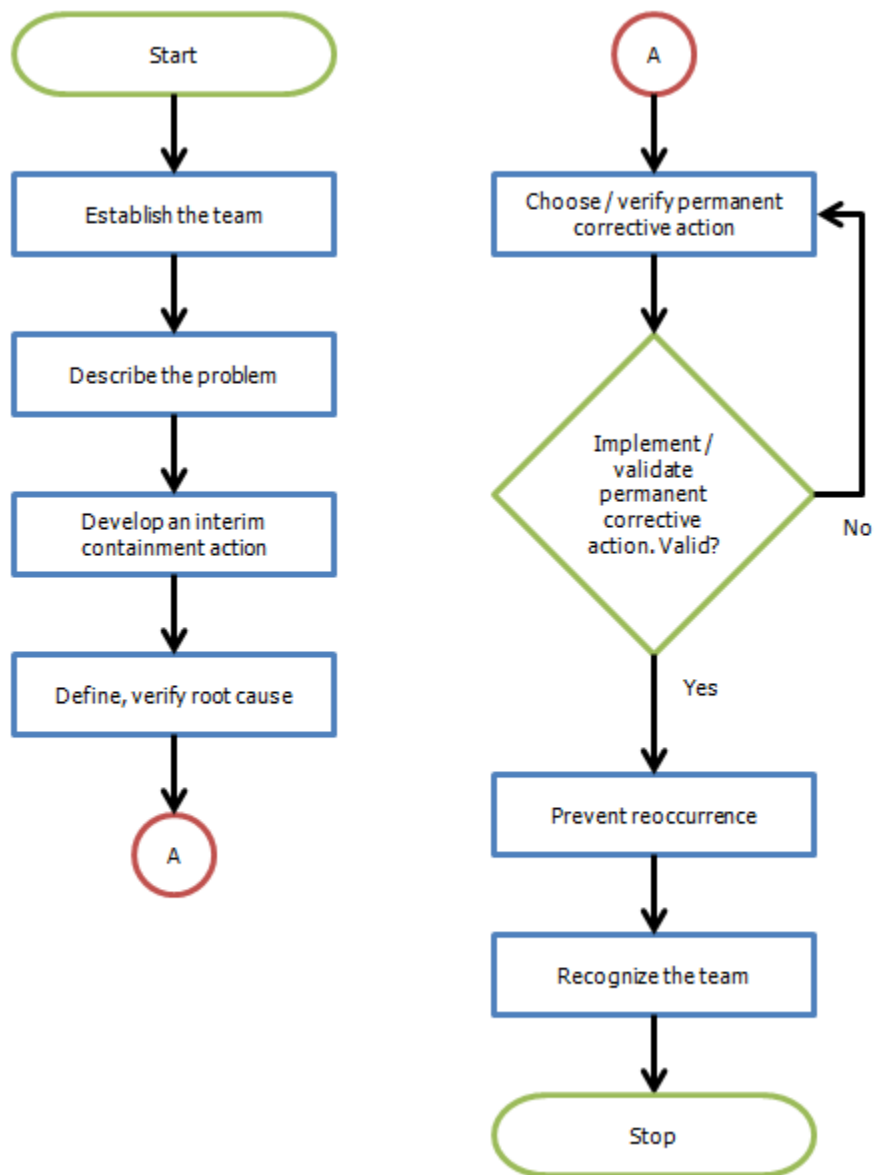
Start

Establish the team

Describe the problem

Develop an interim containment action

Define, verify root cause

A

A

Choose / verify permanent corrective action

Implement / validate permanent corrective action. Valid?

No

Yes

Prevent reoccurrence

Recognize the team

Stop